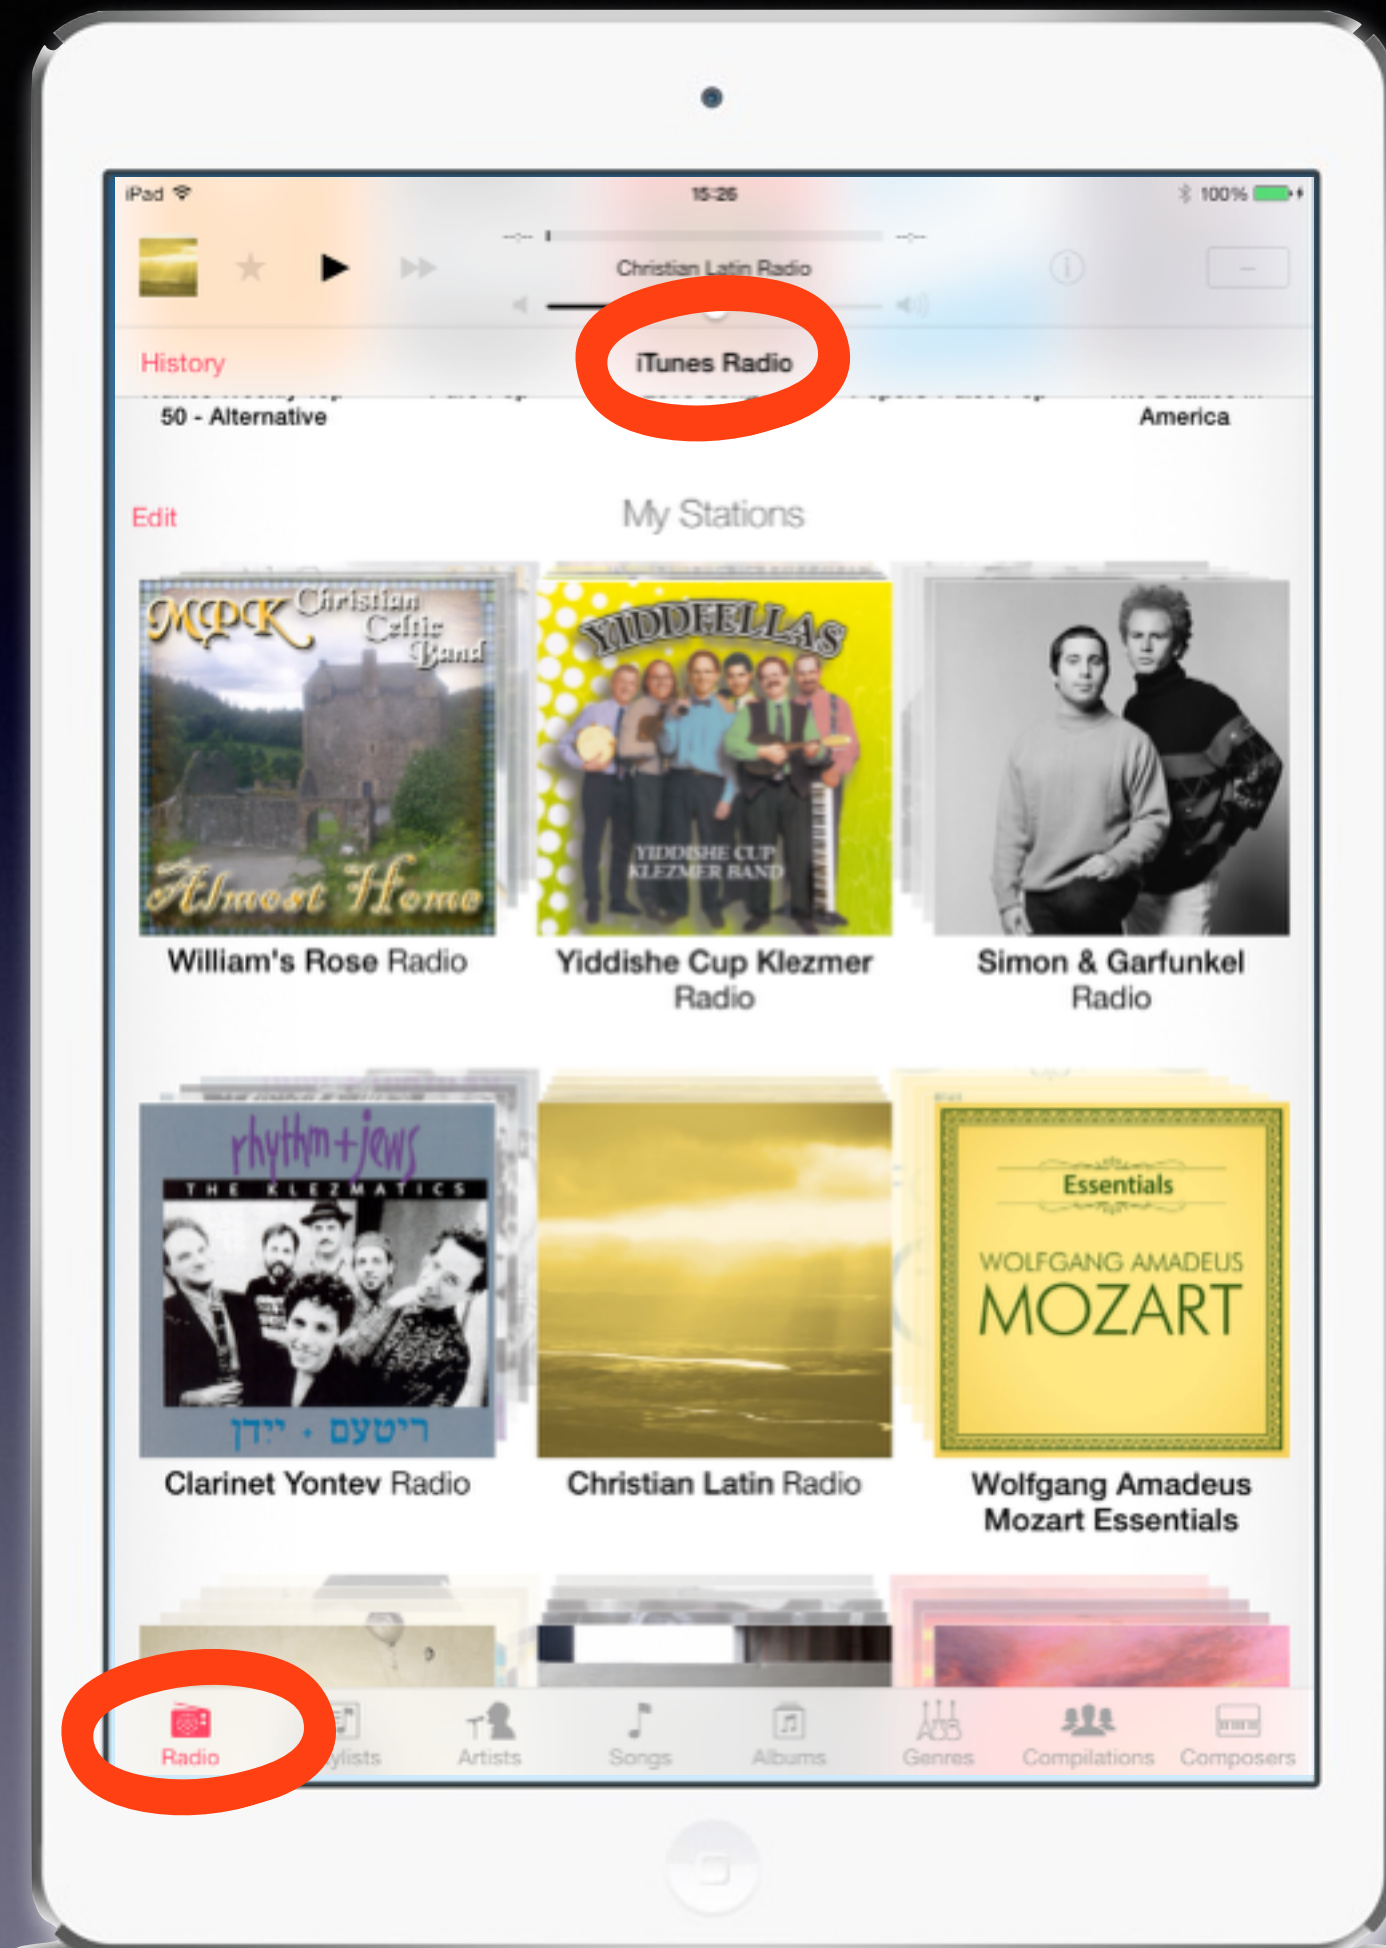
iPad 15:26 100%

--:-- --:--

Christian Latin Radio

History

iTunes Radio

50 - Alternative

America

Edit

My Stations

MCK Christian Celtic Band

Almost Home

William's Rose Radio

YIDDHELLAS

YIDDISHE CUP KLEZMER BAND

Yiddishe Cup Klezmer Radio

Simon & Garfunkel Radio

rhythm + jews

THE KLEZMATICS

ריטעם • ייִדן

Clarinet Yontev Radio

Christian Latin Radio

Essentials

WOLFGANG AMADEUS

MOZART

Wolfgang Amadeus Mozart Essentials

Radio

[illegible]ylists

Artists

Songs

Albums

Genres

Compilations

Composers